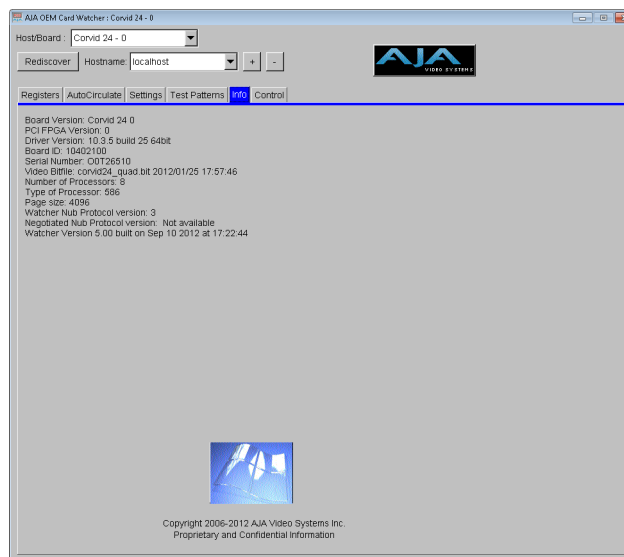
AJA OEM Card Watcher : Corvid 24 - 0

Host/Board : Corvid 24 - 0

Rediscover Hostname: localhost + -

AJA VIDEO SYSTEMS

Registers AutoCirculate Settings Test Patterns Info Control

Board Version: Corvid 24 0
PCI FPGA Version: 0
Driver Version: 10.3.5 build 25 64bit
Board ID: 10402100
Serial Number: O0T26510
Video Bitfile: corvid24_quad.bit 2012/01/25 17:57:46
Number of Processors: 8
Type of Processor: 586
Page size: 4096
Watcher Nub Protocol version: 3
Negotiated Nub Protocol version: Not available
Watcher Version 5.00 built on Sep 10 2012 at 17:22:44

Copyright 2006-2012 AJA Video Systems Inc.
Proprietary and Confidential Information